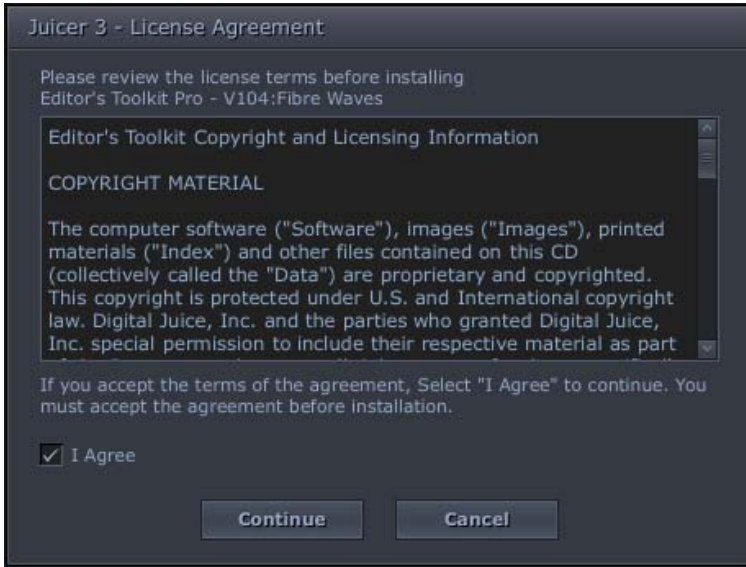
Juicer 3 - License Agreement

Please review the license terms before installing
Editor's Toolkit Pro - V104:Fibre Waves

Editor's Toolkit Copyright and Licensing Information

COPYRIGHT MATERIAL

The computer software ("Software"), images ("Images"), printed materials ("Index") and other files contained on this CD (collectively called the "Data") are proprietary and copyrighted. This copyright is protected under U.S. and International copyright law. Digital Juice, Inc. and the parties who granted Digital Juice, Inc. special permission to include their respective material as part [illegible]

If you accept the terms of the agreement, Select "I Agree" to continue. You must accept the agreement before installation.

I Agree

Continue

Cancel